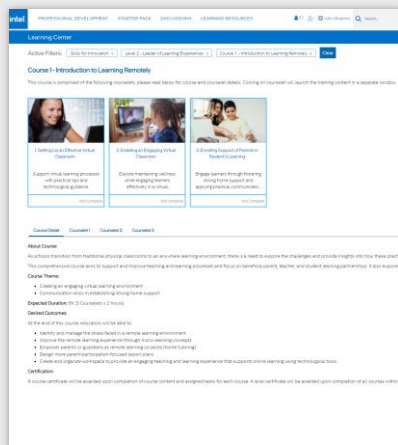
intel PROFESSIONAL DEVELOPMENT STARTER PACK DISCUSSIONS LEARNING RESOURCES Search...

Learning Center

Active Filters: Skills for Innovation × Level 1 - Leader of Learning Experiences × Course 1 - Introduction to Learning Remotely × Clear

Course 1 - Introduction to Learning Remotely

This course is comprised of the following coursesets, please read below for course and courseset details. Clicking on courseset will launch the training content in a separate window.

1. Setting Up an Effective Virtual Classroom
Support virtual learning processes with practical tips and technological guidance.
Not Complete

2. Enabling an Engaging Virtual Classroom
Explore maintaining wellness while engaging learners effectively in a virtual...
Not Complete

3. Enabling Support of Parents in Student eLearning
Engage learners through forming strong home support and applying practical communicatio...
Not Complete

Course Detail Courseset 1 Courseset 2 Courseset 3

About Course:
As schools transition from traditional physical classrooms to an anywhere learning environment, there is need to explore the challenges and provide insights into how these practi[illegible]
This comprehensive course aims to support and improve teaching and learning processes and focus on beneficial parent, teacher and student learning partnerships. It also explore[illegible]

Course Theme:
• Creating an engaging virtual learning environment
• Communication skills in establishing strong home support

Expected Duration: 6h (3 Coursesets x 2 hours)

Desired Outcomes:
At the end of this course, educators will be able to:
• Identify and manage the stress faced in a remote learning environment
• Improve the remote learning experience through micro-learning concepts
• Empower parents or guardians as remote learning co-pilots (home tutoring)
• Design more parent-participation focused lesson plans
• Create and organize a timetable to provide an engaging teaching and learning experience that supports online learning using technological tools

Certification:
A course certificate will be awarded upon completion of course content and assigned tasks for each course. A level certificate will be awarded upon completion of all courses within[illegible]